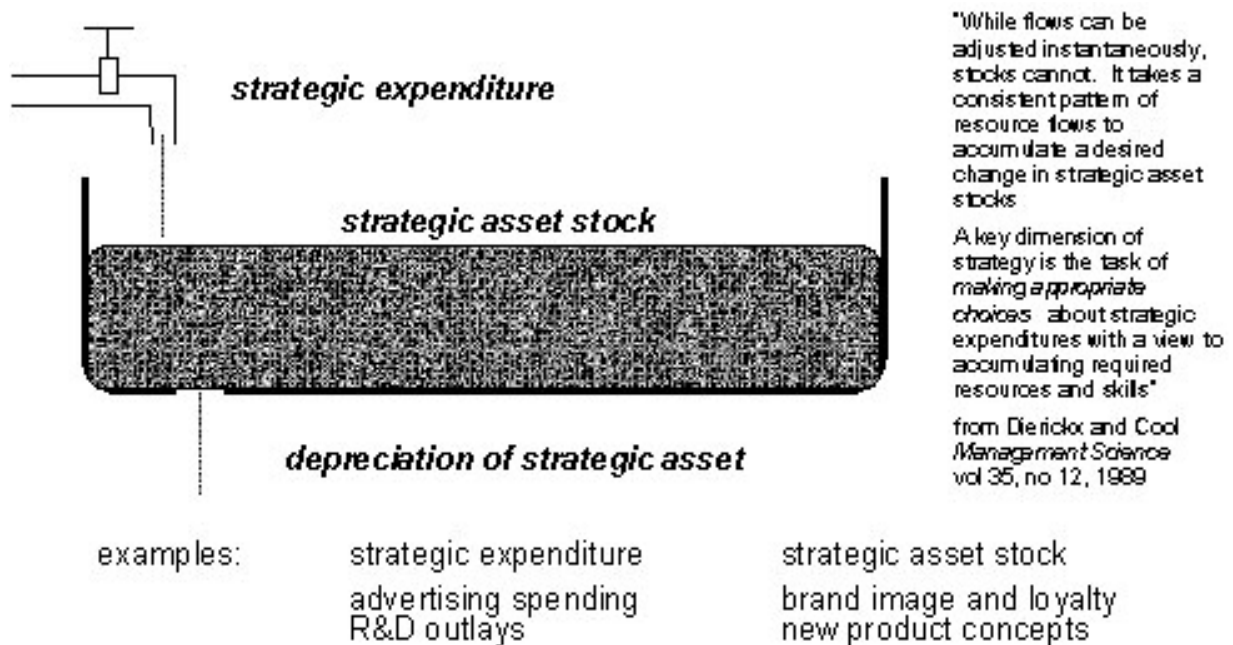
strategic expenditure

strategic asset stock

depreciation of strategic asset

"While flows can be adjusted instantaneously, stocks cannot. It takes a consistent pattern of resource flows to accumulate a desired change in strategic asset stocks.

A key dimension of strategy is the task of *making appropriate choices* about strategic expenditures with a view to accumulating required resources and skills"

from Dierickx and Cool *Management Science* vol 35, no 12, 1989

| examples: | strategic expenditure | strategic asset stock |
|---|---|---|
| | advertising spending | brand image and loyalty |
| | R&D outlays | new product concepts |